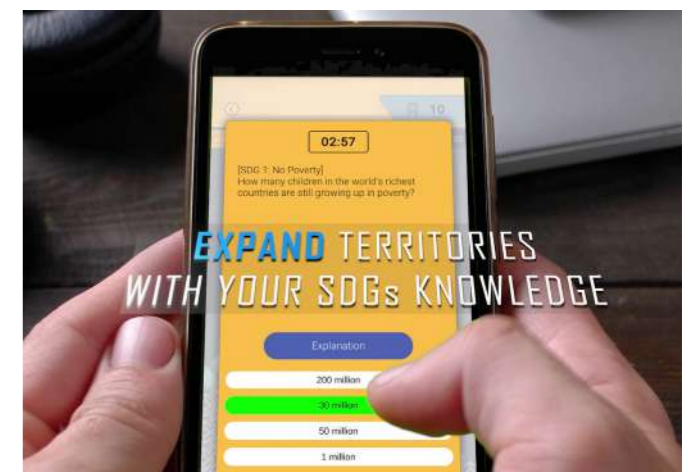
10

02:57

[SDG 1: No Poverty]
How many children in the world's richest countries are still growing up in poverty?

EXPAND TERRITORIES
WITH YOUR SDGs KNOWLEDGE

Explanation

200 million

30 million

50 million

1 million